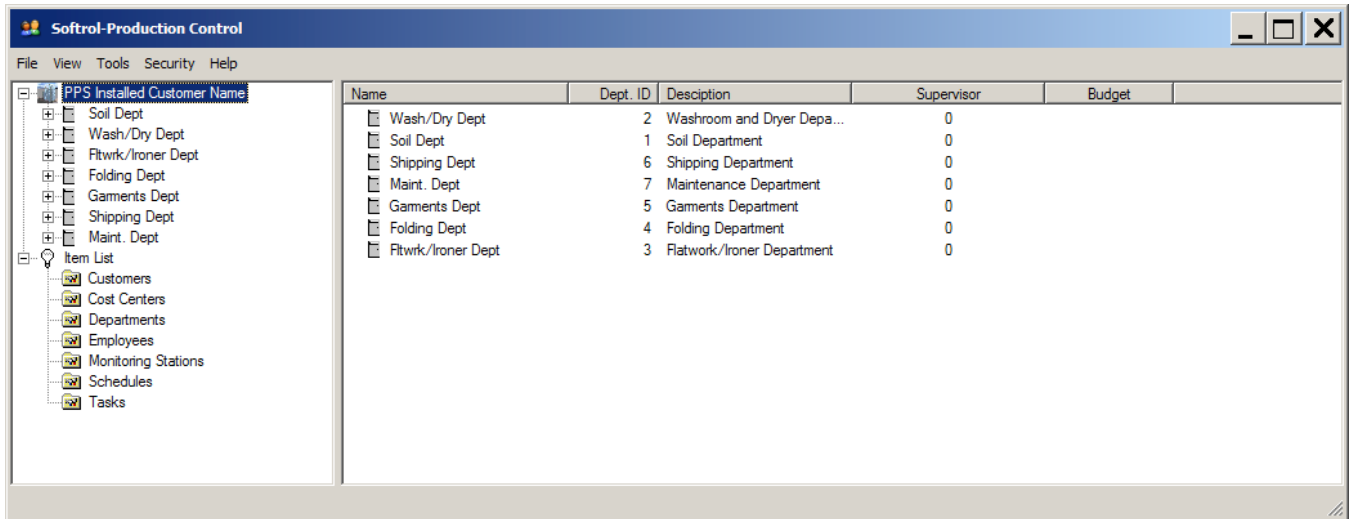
Softrol-Production Control

File View Tools Security Help

PPS Installed Customer Name
Soil Dept
Wash/Dry Dept
Fltwrk/Ironer Dept
Folding Dept
Garments Dept
Shipping Dept
Maint. Dept
Item List
Customers
Cost Centers
Departments
Employees
Monitoring Stations
Schedules
Tasks

| Name | Dept. ID | Desciption | Supervisor | Budget |
|---|---|---|---|---|
| Wash/Dry Dept | 2 | Washroom and Dryer Depa... | 0 | |
| Soil Dept | 1 | Soil Department | 0 | |
| Shipping Dept | 6 | Shipping Department | 0 | |
| Maint. Dept | 7 | Maintenance Department | 0 | |
| Garments Dept | 5 | Garments Department | 0 | |
| Folding Dept | 4 | Folding Department | 0 | |
| Fltwrk/Ironer Dept | 3 | Flatwork/Ironer Department | 0 | |